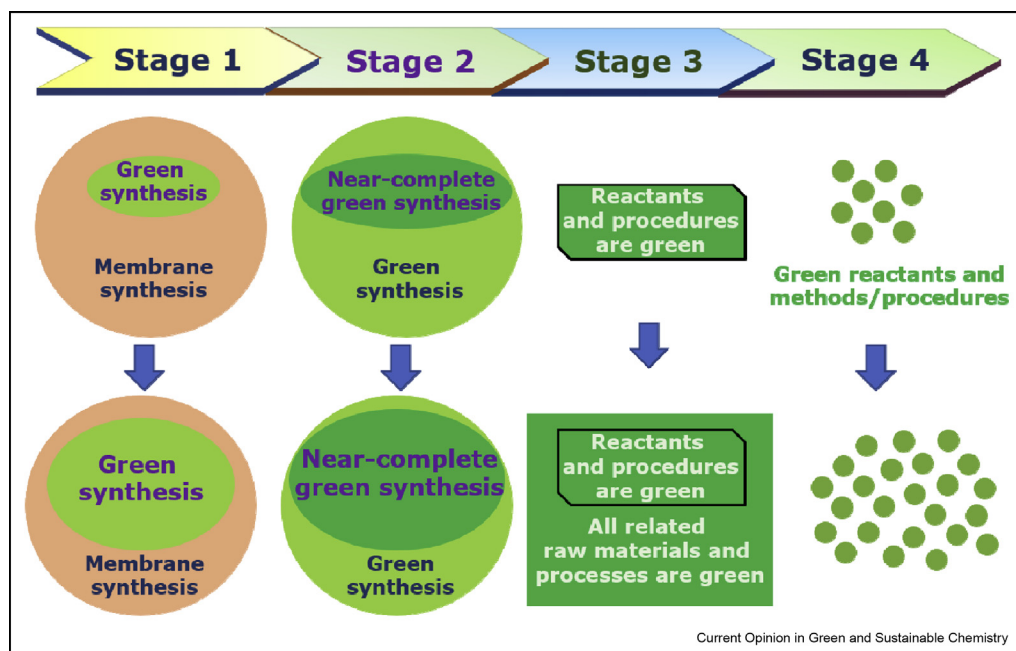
Stage 1

Stage 2

Stage 3

Stage 4

Green synthesis

Membrane synthesis

Near-complete green synthesis

Green synthesis

Reactants and procedures are green

Green reactants and methods/procedures

Green synthesis

Membrane synthesis

Near-complete green synthesis

Green synthesis

Reactants and procedures are green

All related raw materials and processes are green

Current Opinion in Green and Sustainable Chemistry